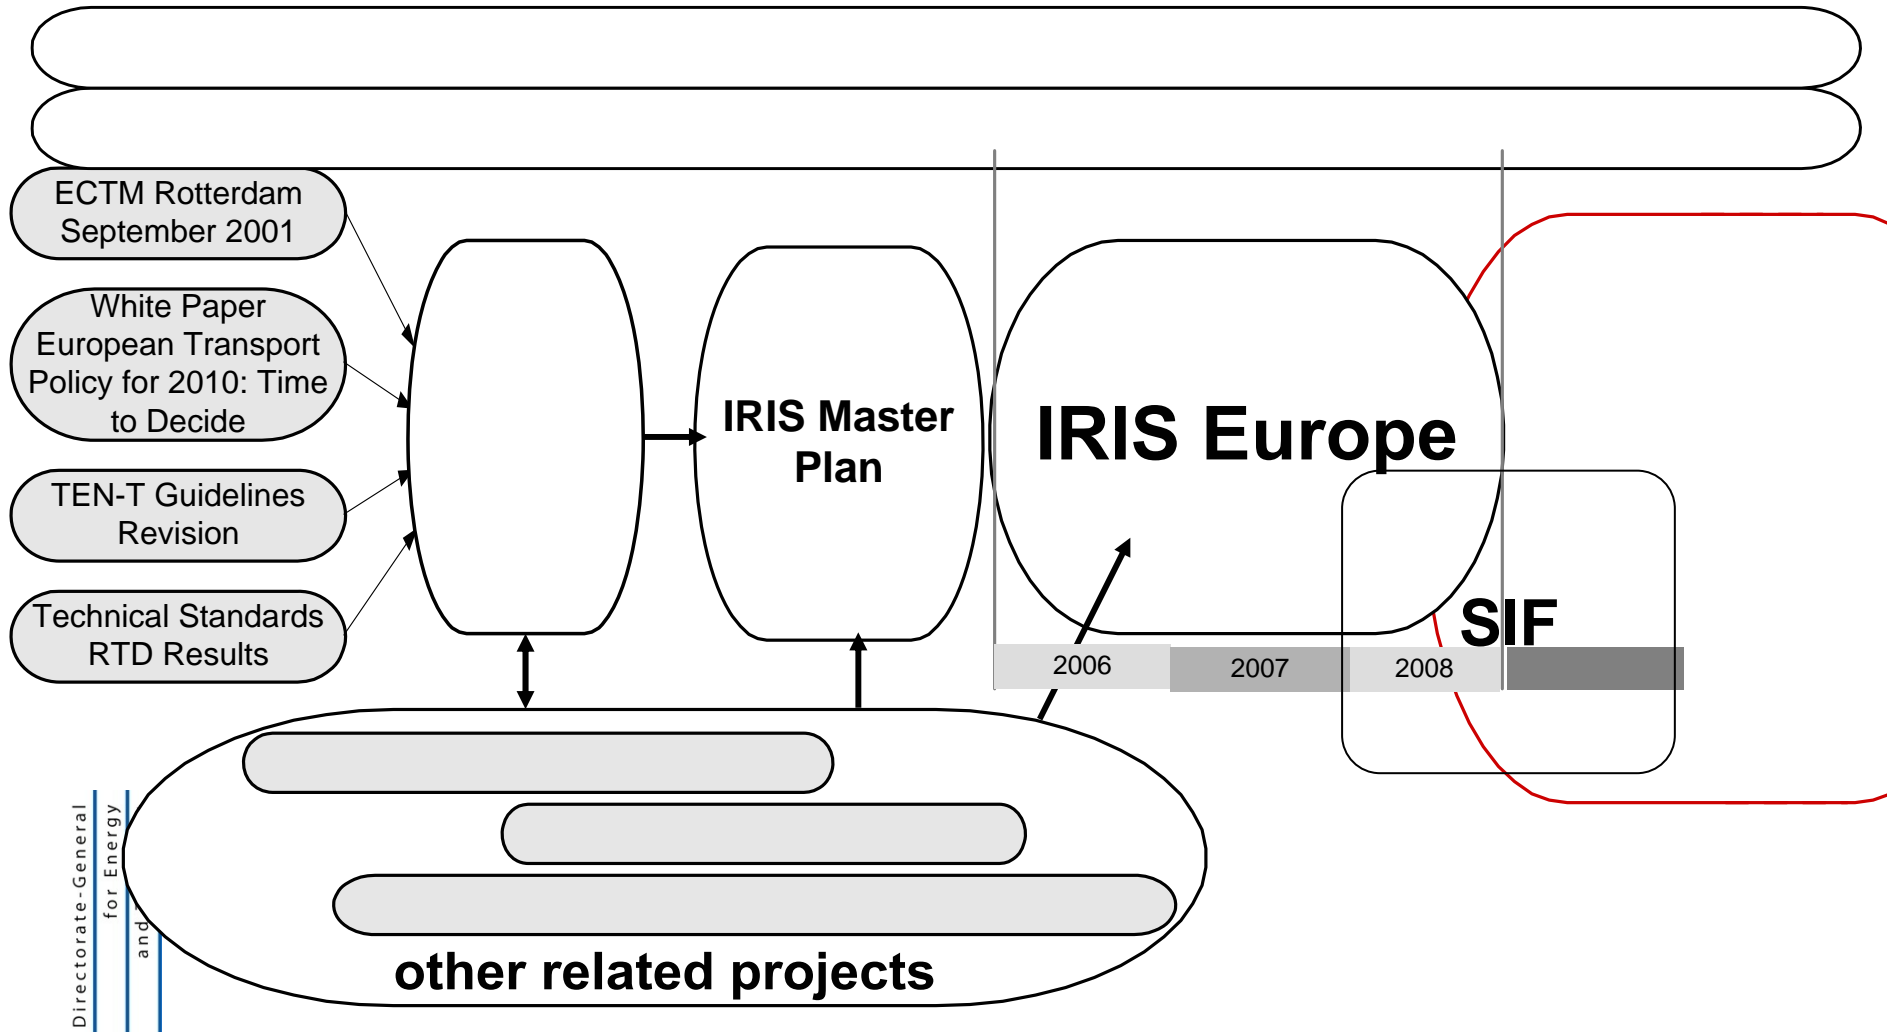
ECTM Rotterdam September 2001

White Paper European Transport Policy for 2010: Time to Decide

TEN-T Guidelines Revision

Technical Standards RTD Results

IRIS Master Plan

IRIS Europe

SIF

2006

2007

2008

other related projects

Directorate-General

for Energy

and